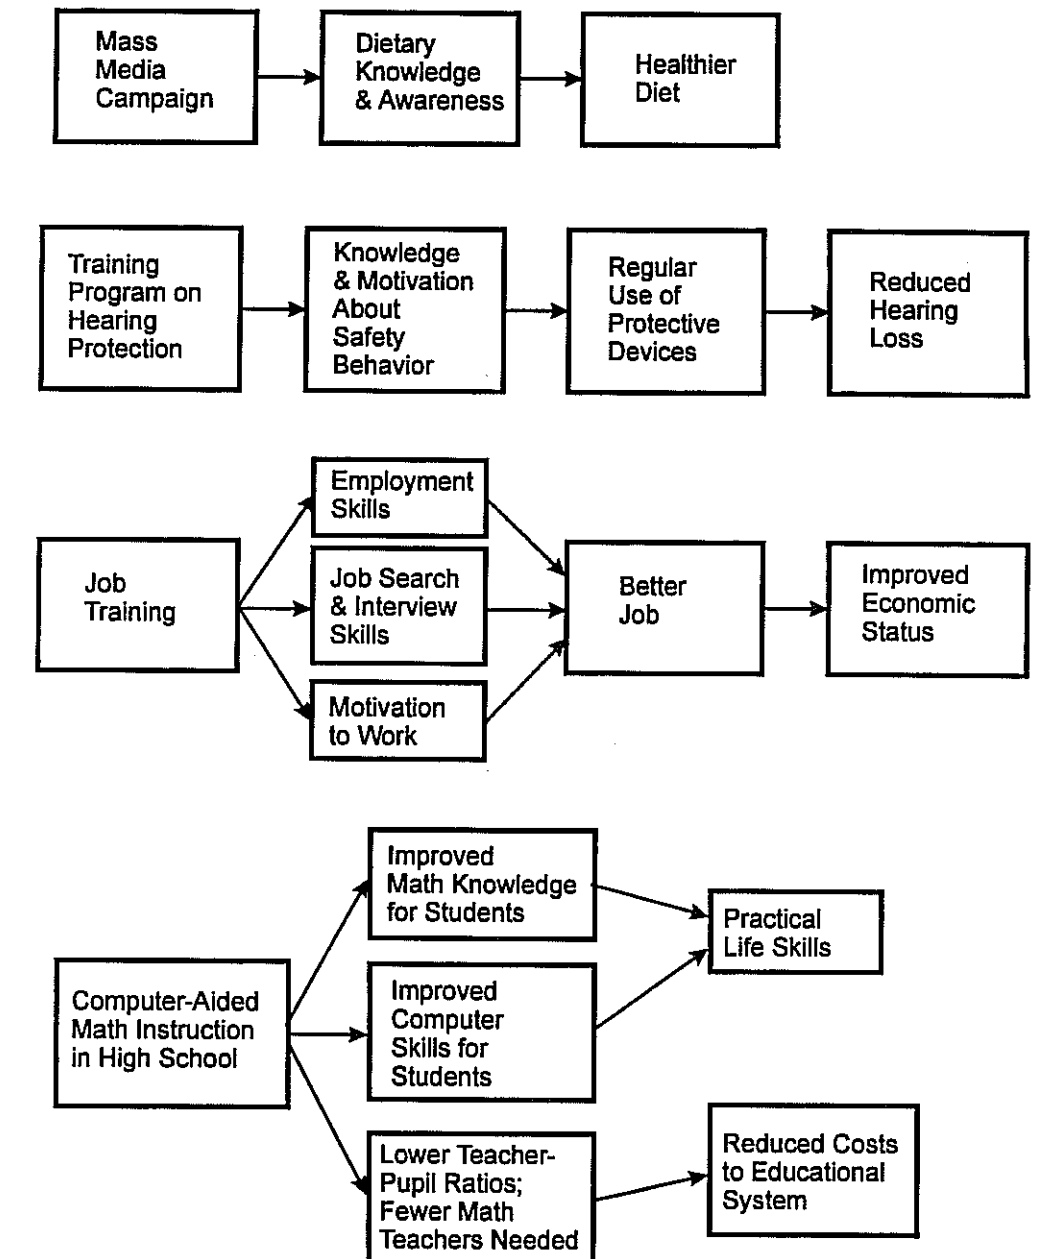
Mass Media Campaign

Dietary Knowledge & Awareness

Healthier Diet

Training Program on Hearing Protection

Knowledge & Motivation About Safety Behavior

Regular Use of Protective Devices

Reduced Hearing Loss

Job Training

Employment Skills

Job Search & Interview Skills

Motivation to Work

Better Job

Improved Economic Status

Computer-Aided Math Instruction in High School

Improved Math Knowledge for Students

Improved Computer Skills for Students

Lower Teacher-Pupil Ratios; Fewer Math Teachers Needed

Practical Life Skills

Reduced Costs to Educational System